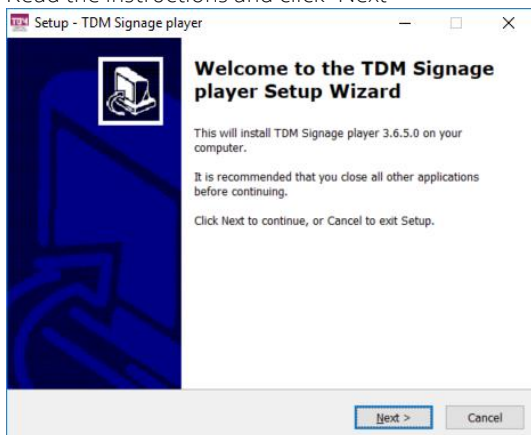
Read the instructions and click "Next"

Setup - TDM Signage player

Welcome to the TDM Signage player Setup Wizard

This will install TDM Signage player 3.6.5.0 on your computer.

It is recommended that you close all other applications before continuing.

Click Next to continue, or Cancel to exit Setup.

Next >

Cancel